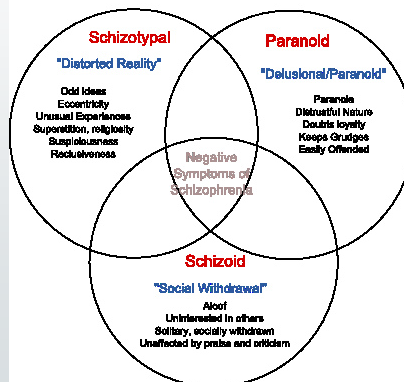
Schizotypal

"Distorted Reality"

Odd Ideas
Eccentricity
Unusual Experiences
Superstition, religiosity
Suspiciousness
Reclusiveness

Paranoid

"Delusional/Paranoid"

Paranoia
Distrustful Nature
Doubts loyalty
Keeps Grudges
Easily Offended

Negative Symptoms of Schizophrenia

Schizoid

"Social Withdrawal"

Aloof
Uninterested in others
Solitary, socially withdrawn
Unaffected by praise and criticism